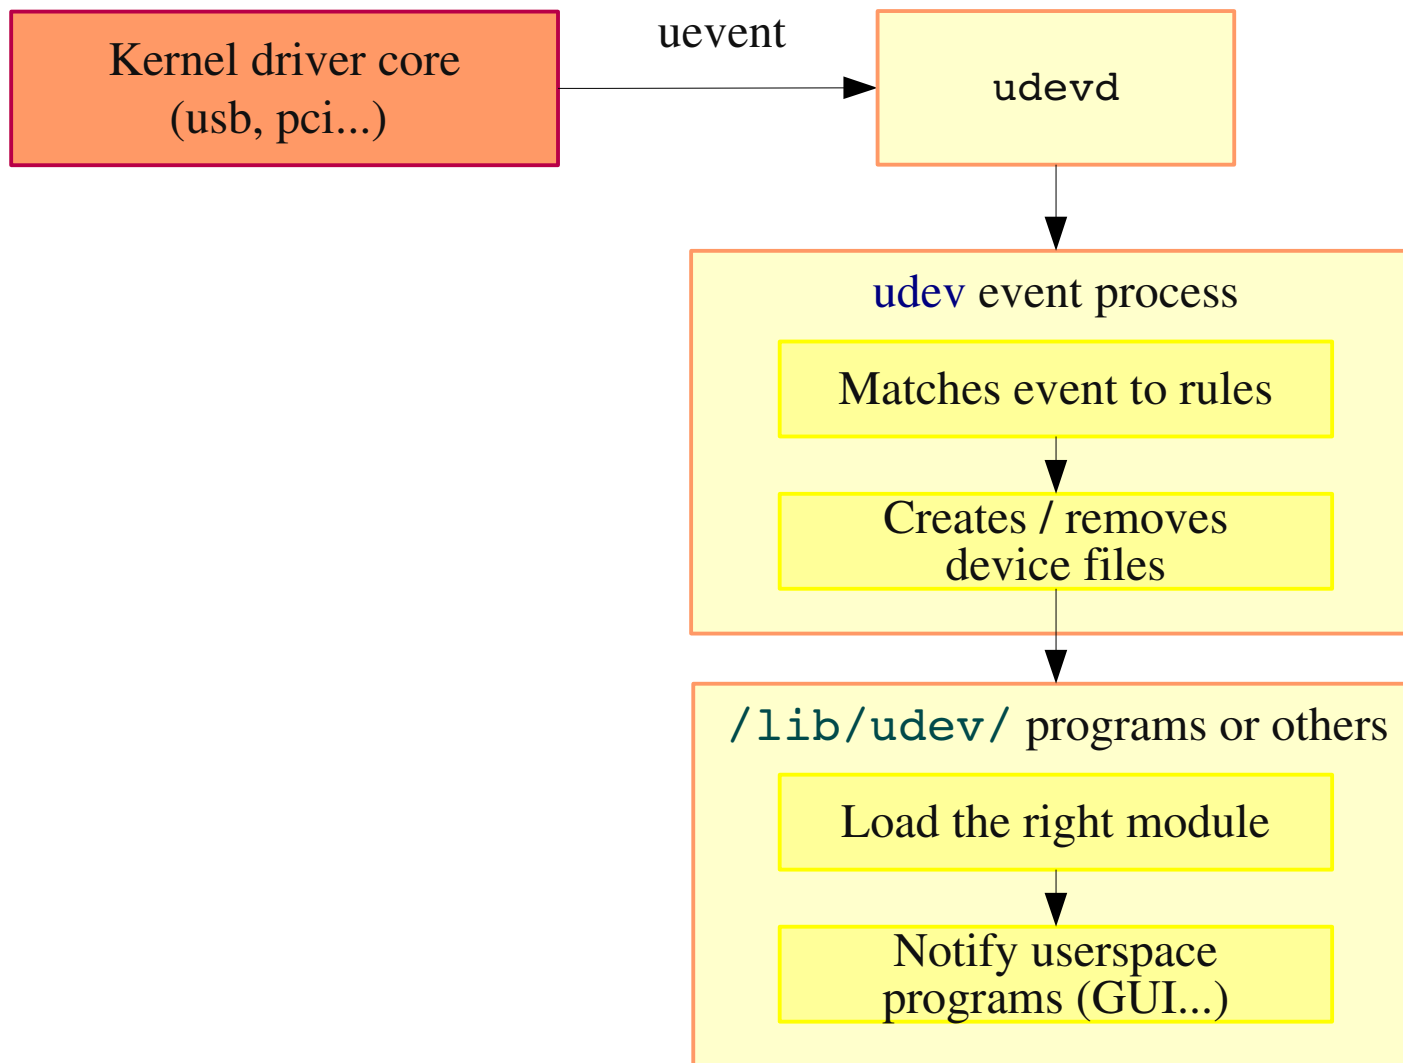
Kernel driver core
(usb, pci...)

uevent

udevd

udev event process

Matches event to rules

Creates / removes device files

/lib/udev/ programs or others

Load the right module

Notify userspace programs (GUI...)